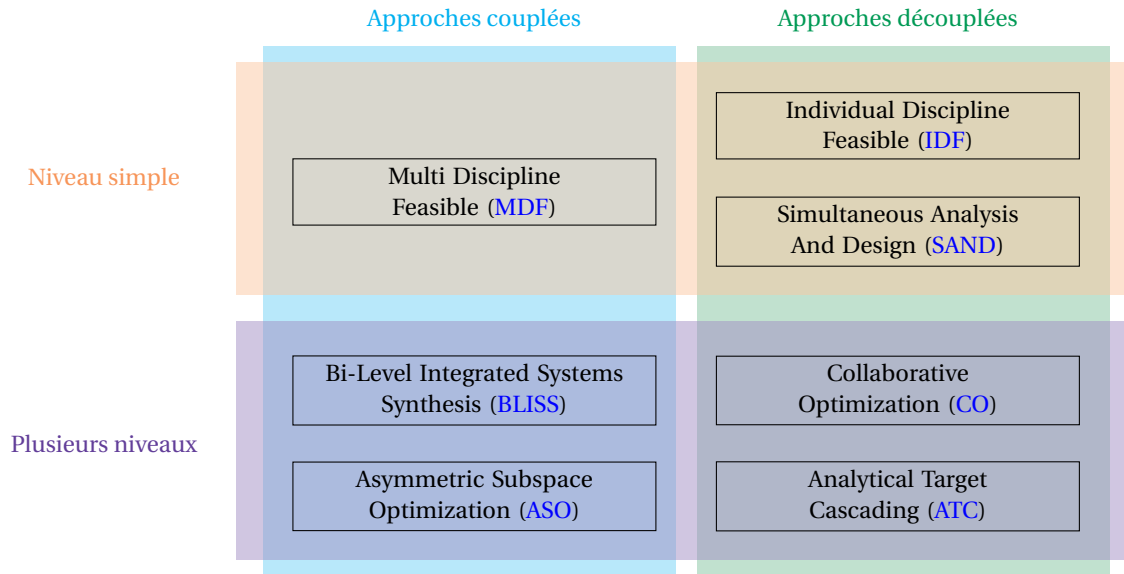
Approches couplées

Approches découplées

Niveau simple

Multi Discipline Feasible (MDF)

Individual Discipline Feasible (IDF)

Simultaneous Analysis And Design (SAND)

Plusieurs niveaux

Bi-Level Integrated Systems Synthesis (BLISS)

Asymmetric Subspace Optimization (ASO)

Collaborative Optimization (CO)

Analytical Target Cascading (ATC)